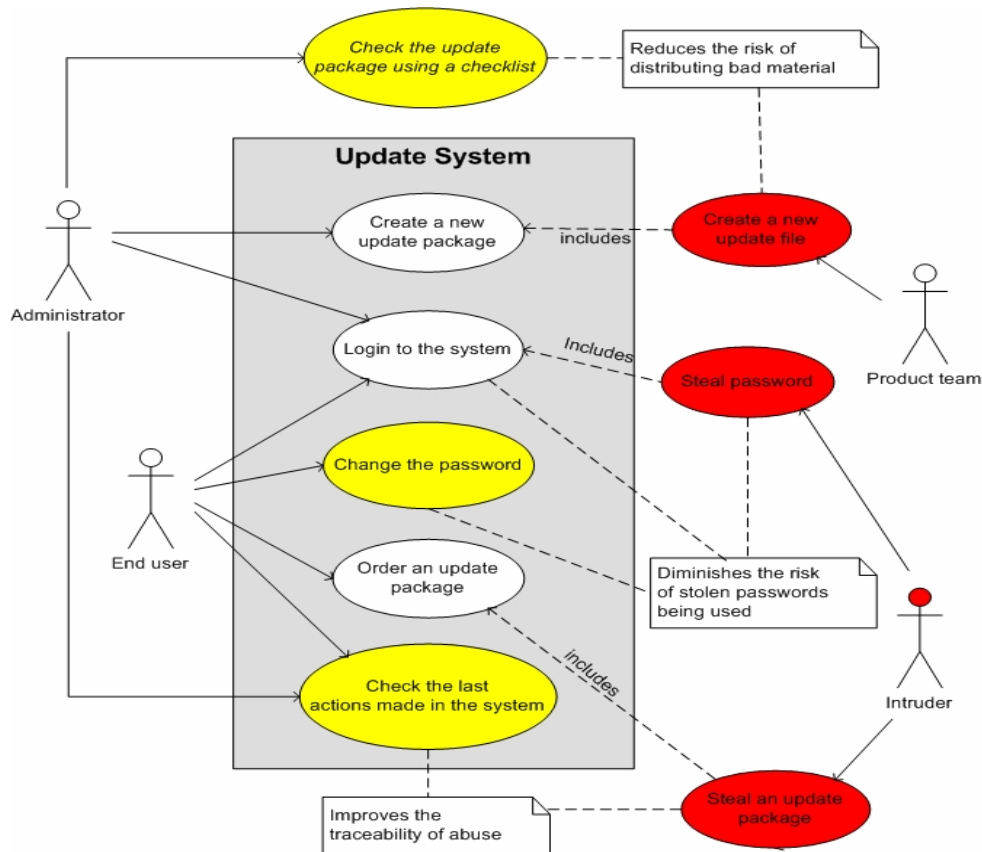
Check the update package using a checklist

Reduces the risk of distributing bad material

Update System

Administrator

Create a new update package

includes

Create a new update file

Product team

Login to the system

Includes

Steal password

Change the password

End user

Order an update package

Diminishes the risk of stolen passwords being used

includes

Intruder

Check the last actions made in the system

Improves the traceability of abuse

Steal an update package